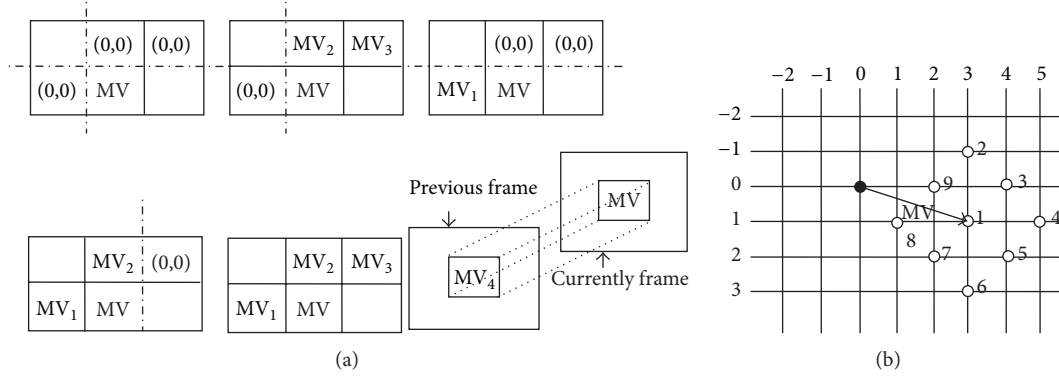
(0,0) (0,0)
(0,0) MV

MV$_2$ MV$_3$
(0,0) MV

(0,0) (0,0)
MV$_1$ MV

MV$_2$ (0,0)
MV$_1$ MV

MV$_2$ MV$_3$
MV$_1$ MV

Previous frame
MV
MV$_4$
Currently frame

(a)

−2 −1 0 1 2 3 4 5
−2
−1
0
1
2
3
2
9
3
MV
1
4
8
7
5
6

(b)